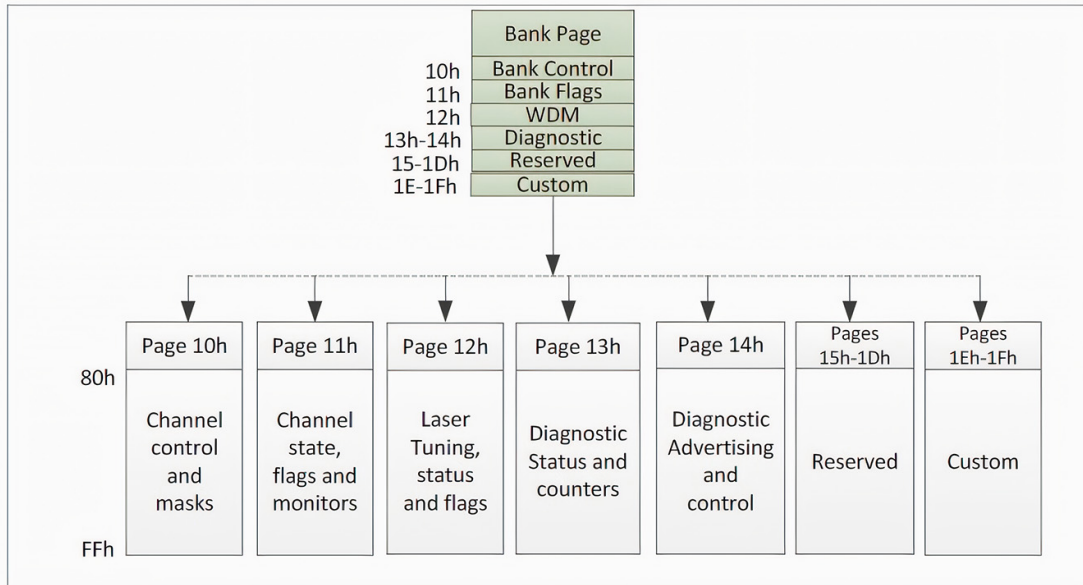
Bank Page

10h Bank Control
11h Bank Flags
12h WDM
13h-14h Diagnostic
15-1Dh Reserved
1E-1Fh Custom

80h

FFh

Page 10h
Channel control and masks

Page 11h
Channel state, flags and monitors

Page 12h
Laser Tuning, status and flags

Page 13h
Diagnostic Status and counters

Page 14h
Diagnostic Advertising and control

Pages 15h-1Dh
Reserved

Pages 1Eh-1Fh
Custom